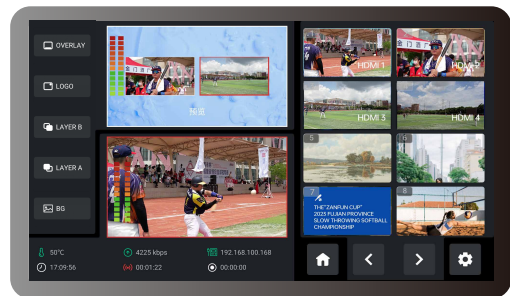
OVERLAY
LOGO
LAYER B
LAYER A
BG
预监
HDMI 1
HDMI 2
HDMI 3
HDMI 4
5
6
7
THE"ZANFUN CUP"
2025 FUJIAN PROVINCE
SLOW THROWING SOFTBALL
CHAMPIONSHIP
8
50°C
17:09:56
4225 kbps
00:01:22
192.168.100.168
00:00:00